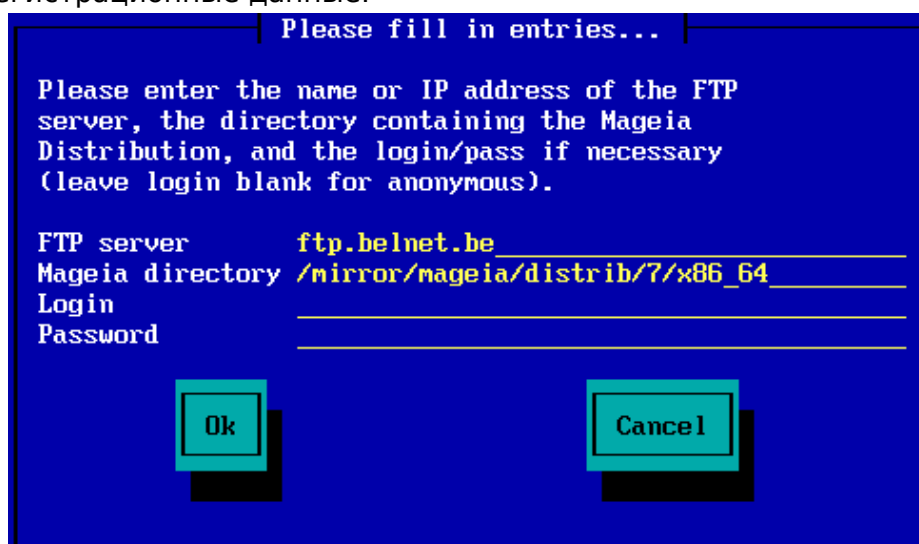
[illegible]истрационные данные.

Please fill in entries...

Please enter the name or IP address of the FTP server, the directory containing the Mageia Distribution, and the login/pass if necessary (leave login blank for anonymous).

FTP server ftp.belnet.be
Mageia directory /mirror/mageia/distrib/7/x86_64
Login
Password

Ok

Cancel